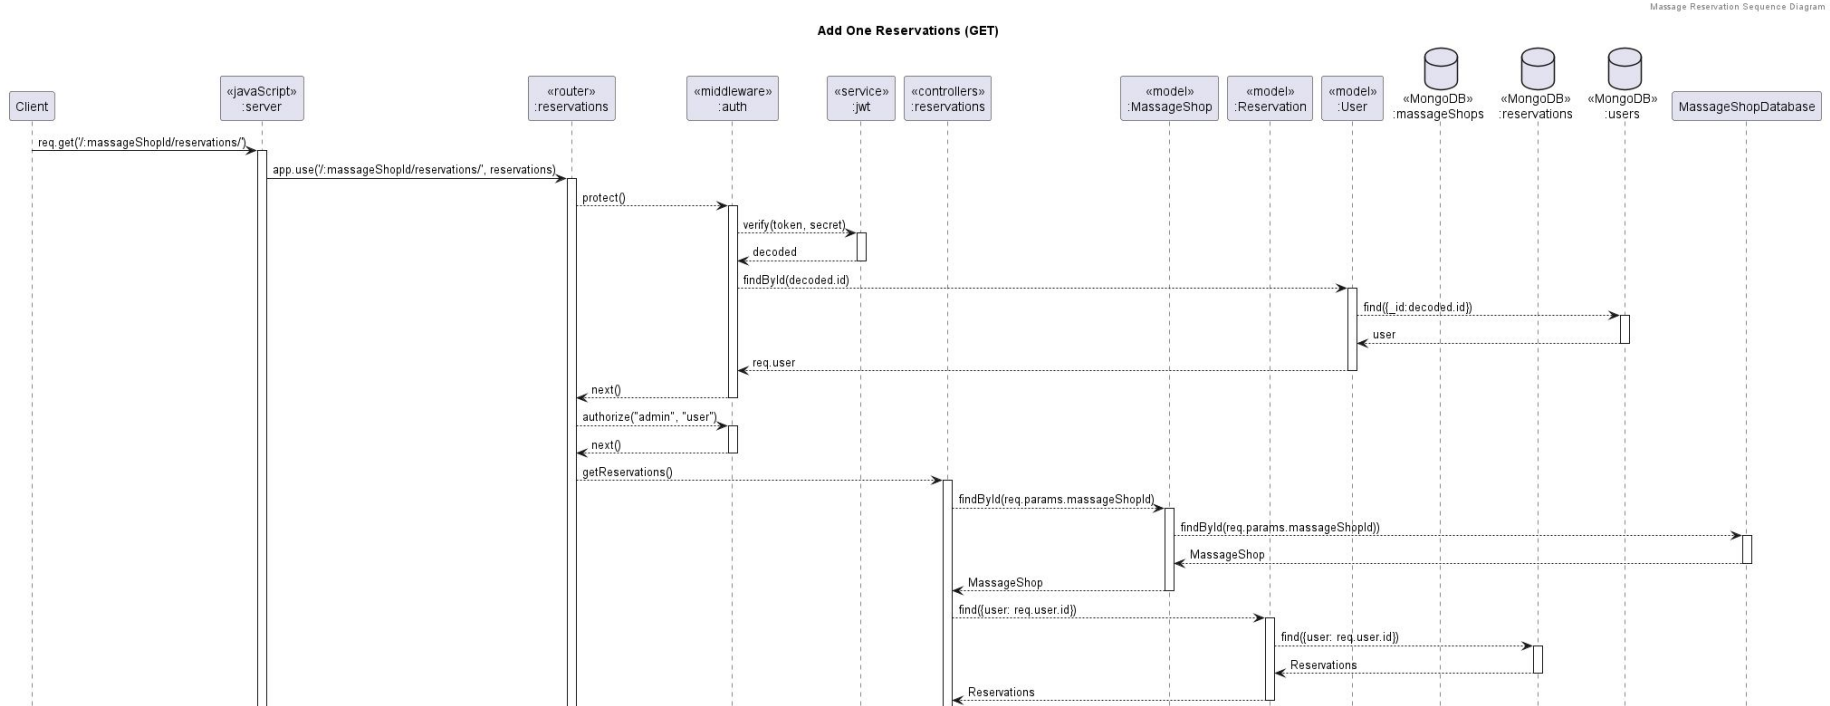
Massage Reservation Sequence Diagram

Add One Reservations (GET)

Client

«javaScript»
:server

«router»
:reservations

«middleware»
:auth

«service»
:jwt

«controllers»
:reservations

«model»
:MassageShop

«model»
:Reservation

«model»
:User

«MongoDB»
:massageShops

«MongoDB»
:reservations

«MongoDB»
:users

MassageShopDatabase

req.get('/:massageShopId/reservations/')

app.use('/:massageShopId/reservations/', reservations)

protect()

verify(token, secret)

decoded

findById(decoded.id)

find({_id:decoded.id})

user

req.user

next()

authorize("admin", "user")

next()

getReservations()

findById(req.params.massageShopId)

findById(req.params.massageShopId)

MassageShop

MassageShop

find({user: req.user.id})

find({user: req.user.id})

Reservations

Reservations